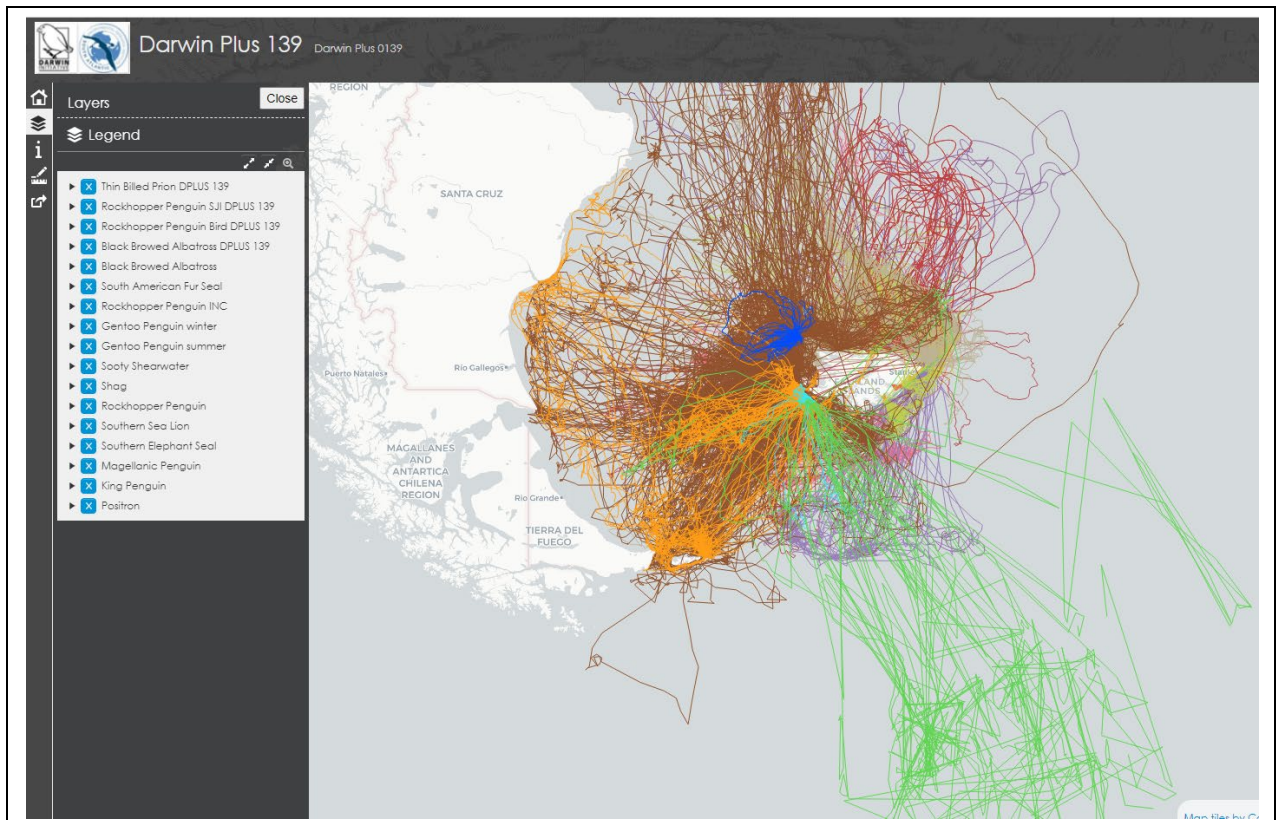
DARWIN

Darwin Plus 139 Darwin Plus 0139

Layers Close

Legend

Thin Billed Prion DPLUS 139
Rockhopper Penguin SJI DPLUS 139
Rockhopper Penguin Bird DPLUS 139
Black Browed Albatross DPLUS 139
Black Browed Albatross
South American Fur Seal
Rockhopper Penguin INC
Gentoo Penguin winter
Gentoo Penguin summer
Sooty Shearwater
Shag
Rockhopper Penguin
Southern Sea Lion
Southern Elephant Seal
Magellanic Penguin
King Penguin
Positron

REGION

SANTA CRUZ

Puerto Natales

Río Gallegos

MAGALLANES AND ANTARTICA CHILENA REGION

Río Grande

TIERRA DEL FUEGO

LAND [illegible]NDS

Map tiles by C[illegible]